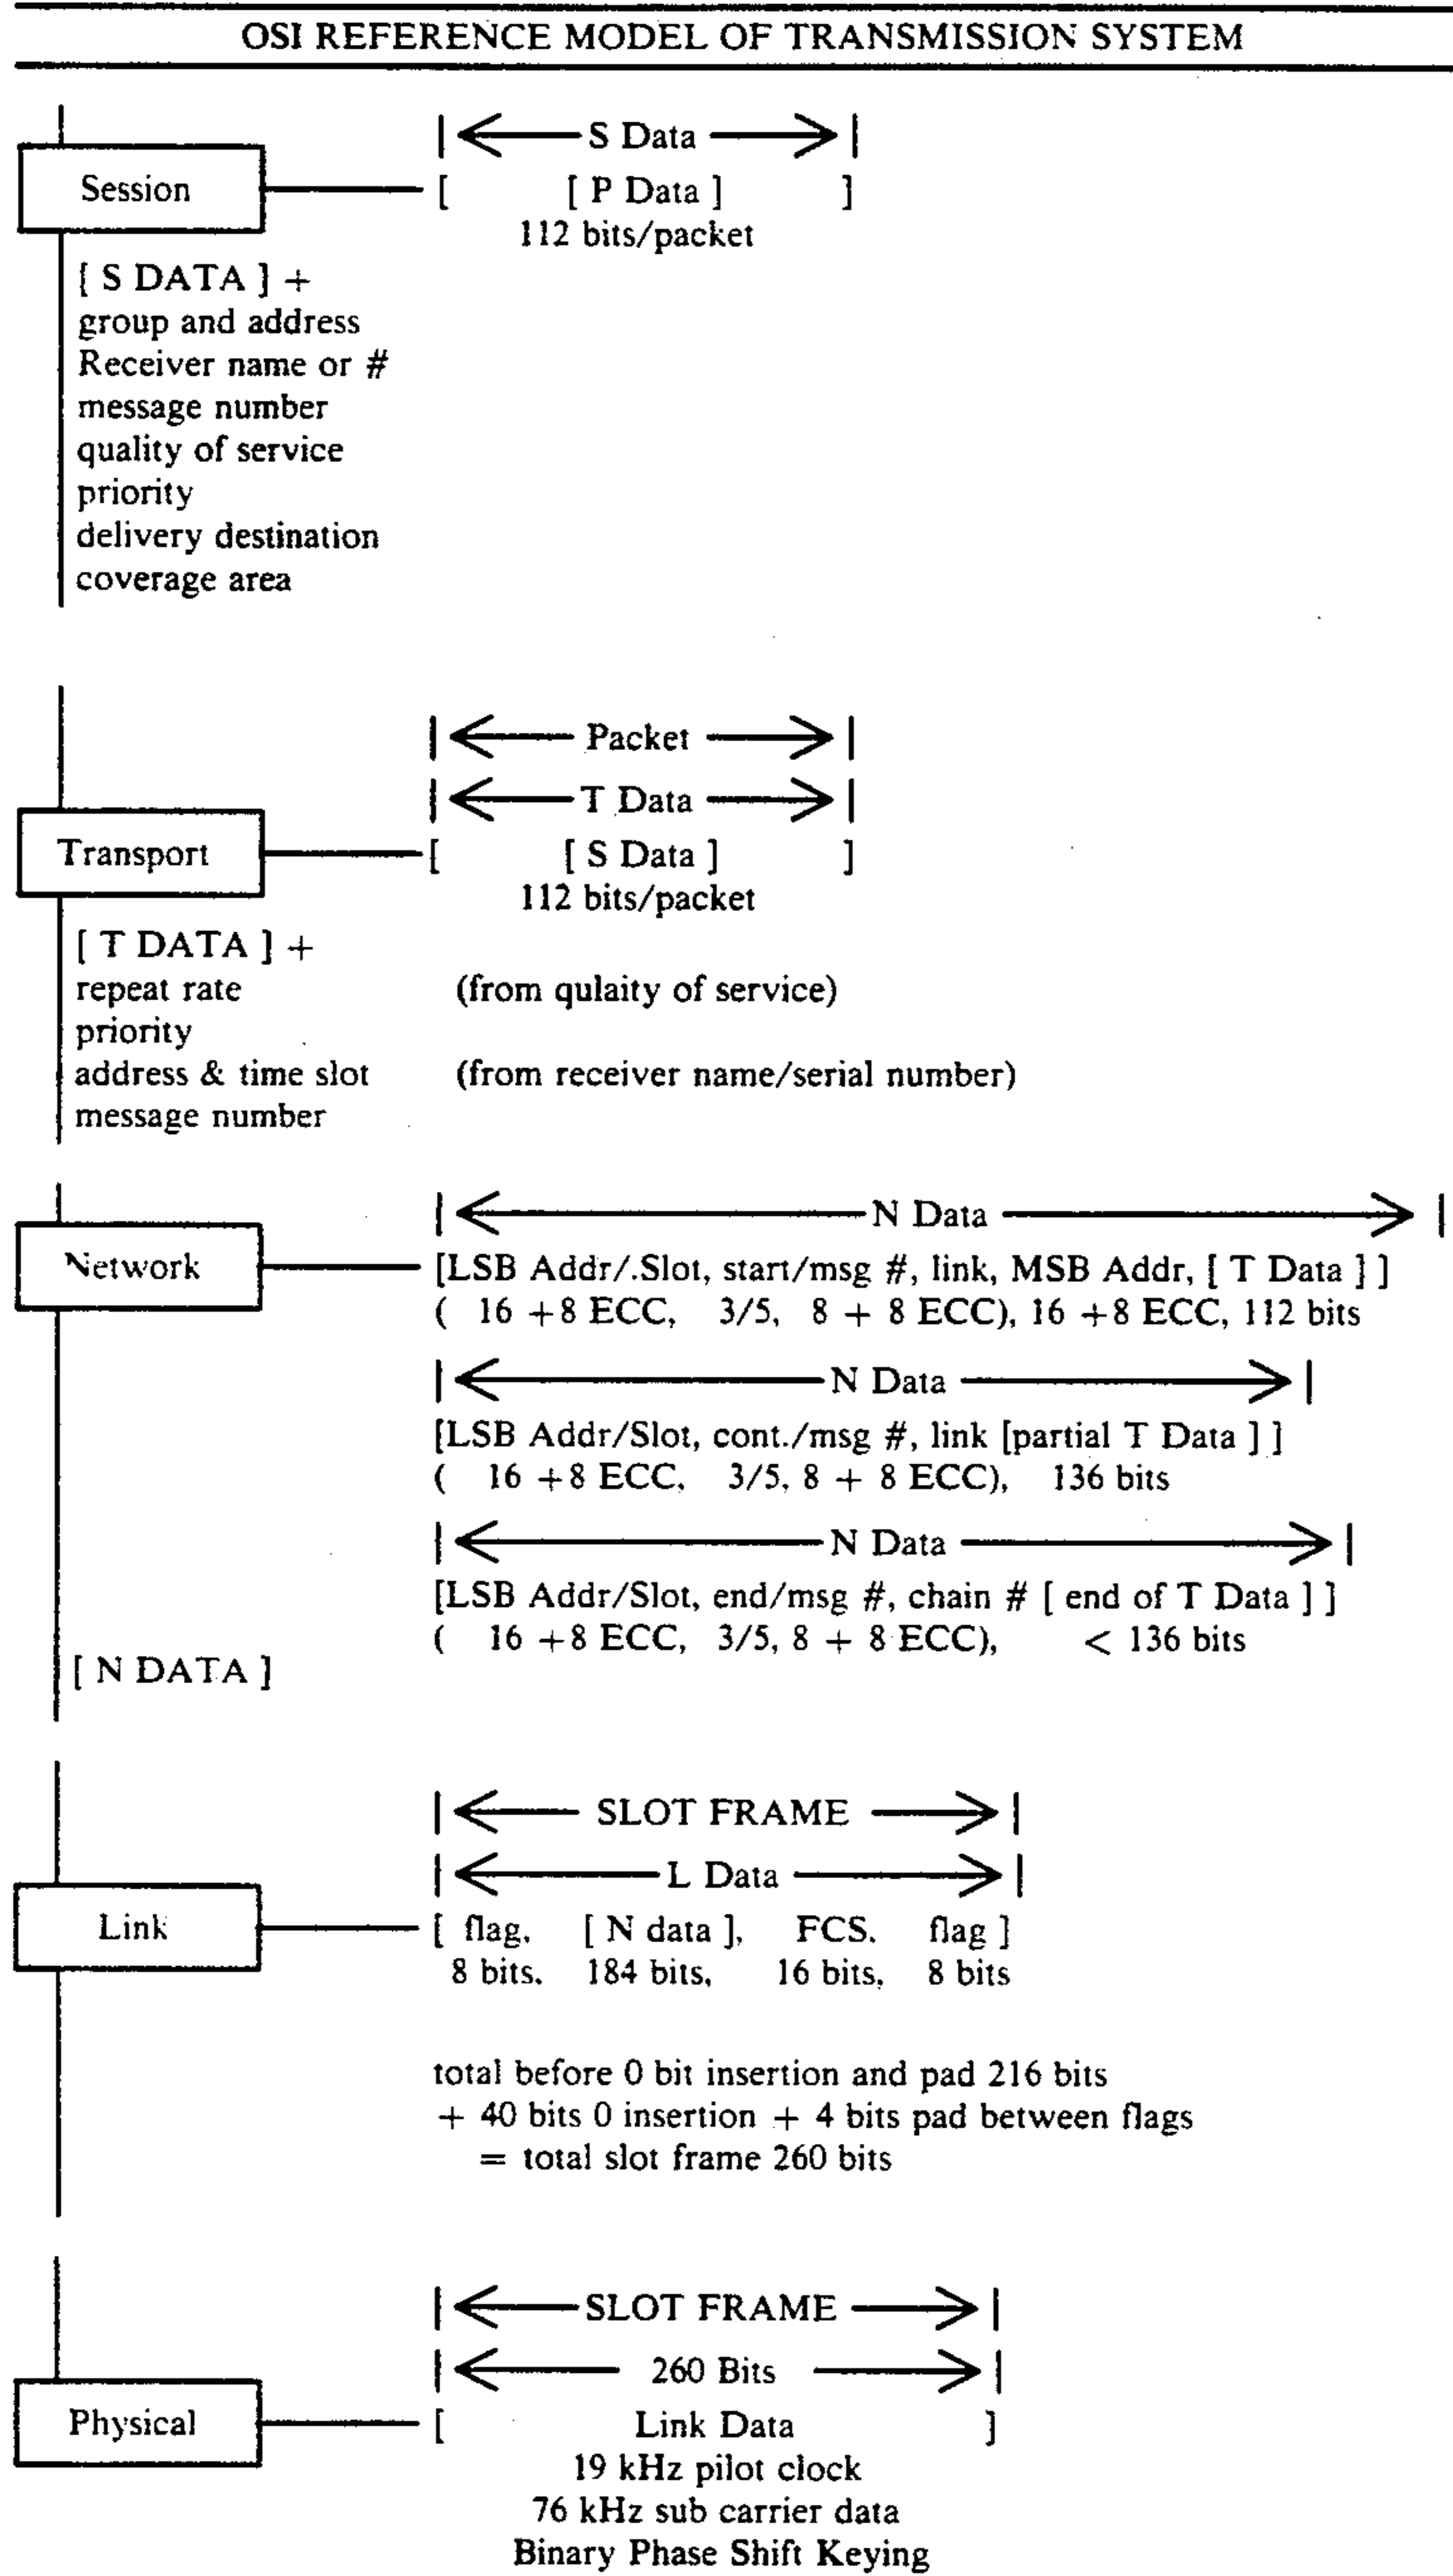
OSI REFERENCE MODEL OF TRANSMISSION SYSTEM

Session

S Data
[ [ P Data ] ]
112 bits/packet

[ S DATA ] +
group and address
Receiver name or #
message number
quality of service
priority
delivery destination
coverage area

Packet
T Data
Transport
[ [ S Data ] ]
112 bits/packet

[ T DATA ] +
repeat rate (from qulaity of service)
priority
address & time slot (from receiver name/serial number)
message number

Network
N Data
[LSB Addr/.Slot, start/msg #, link, MSB Addr, [ T Data ] ]
( 16 +8 ECC, 3/5, 8 + 8 ECC), 16 +8 ECC, 112 bits

N Data
[LSB Addr/Slot, cont./msg #, link [partial T Data ] ]
( 16 +8 ECC, 3/5, 8 + 8 ECC), 136 bits

N Data
[LSB Addr/Slot, end/msg #, chain # [ end of T Data ] ]
( 16 +8 ECC, 3/5, 8 + 8 ECC), < 136 bits

[ N DATA ]

SLOT FRAME
L Data
Link
[ flag, [ N data ], FCS, flag ]
8 bits, 184 bits, 16 bits, 8 bits

total before 0 bit insertion and pad 216 bits
+ 40 bits 0 insertion + 4 bits pad between flags
= total slot frame 260 bits

SLOT FRAME
260 Bits
Physical
[ Link Data ]
19 kHz pilot clock
76 kHz sub carrier data
Binary Phase Shift Keying